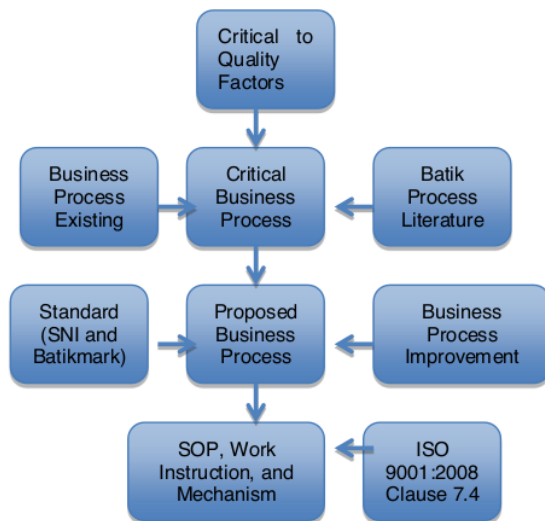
Critical to Quality Factors

Business Process Existing

Critical Business Process

Batik Process Literature

Standard (SNI and Batikmark)

Proposed Business Process

Business Process Improvement

SOP, Work Instruction, and Mechanism

ISO 9001:2008 Clause 7.4